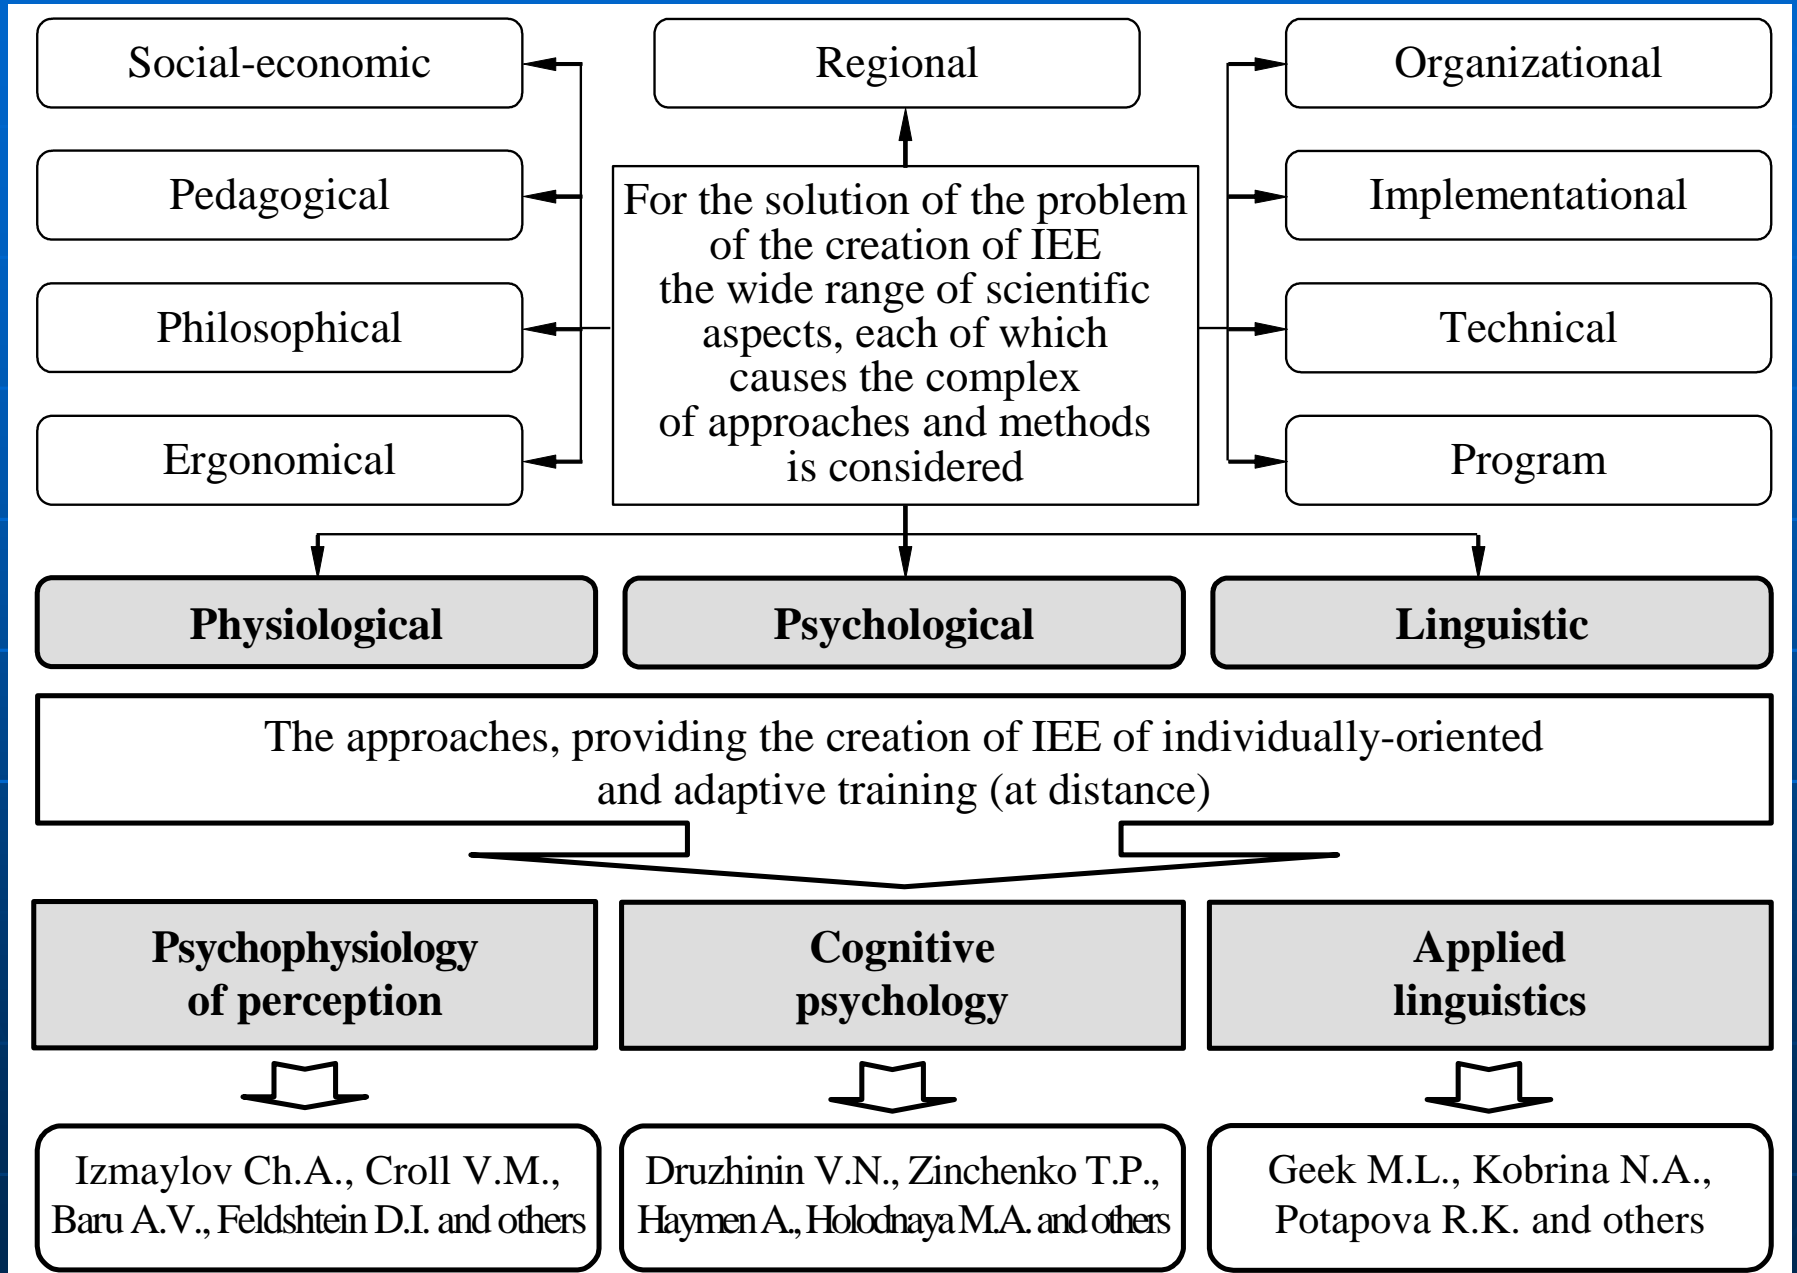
Social-economic

Pedagogical

Philosophical

Ergonomical

Regional

For the solution of the problem of the creation of IEE the wide range of scientific aspects, each of which causes the complex of approaches and methods is considered

Organizational

Implementational

Technical

Program

**Physiological**

**Psychological**

**Linguistic**

The approaches, providing the creation of IEE of individually-oriented and adaptive training (at distance)

**Psychophysiology of perception**

**Cognitive psychology**

**Applied linguistics**

Izmaylov Ch.A., Croll V.M., Baru A.V., Feldshtein D.I. and others

Druzhinin V.N., Zinchenko T.P., Haymen A., Holodnaya M.A. and others

Geek M.L., Kobrina N.A., Potapova R.K. and others